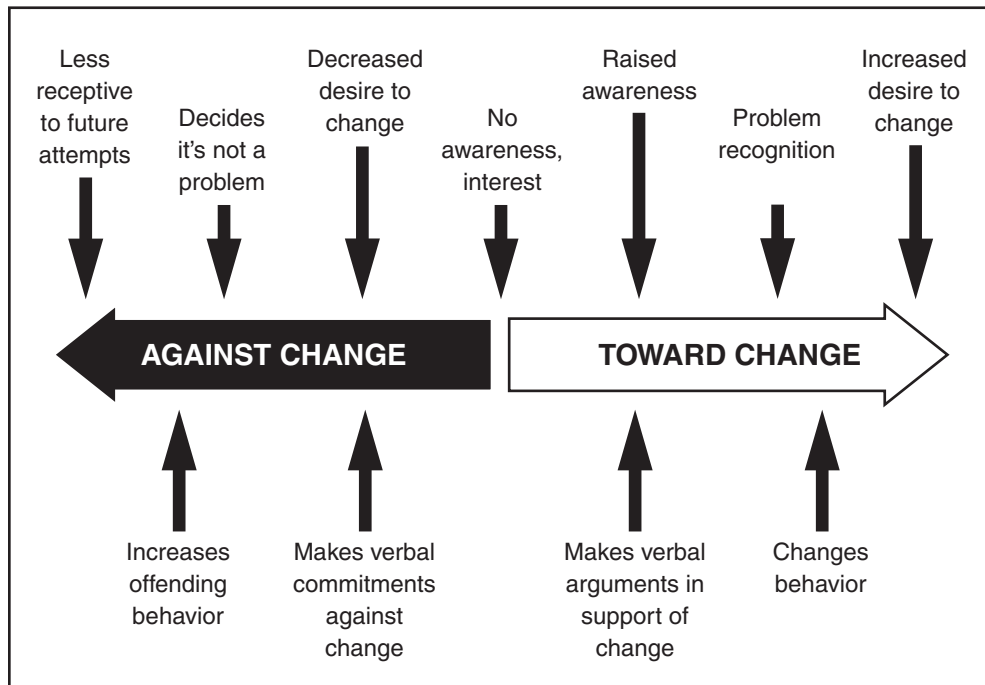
Less receptive to future attempts

Decides it's not a problem

Decreased desire to change

No awareness, interest

Raised awareness

Problem recognition

Increased desire to change

AGAINST CHANGE

TOWARD CHANGE

Increases offending behavior

Makes verbal commitments against change

Makes verbal arguments in support of change

Changes behavior